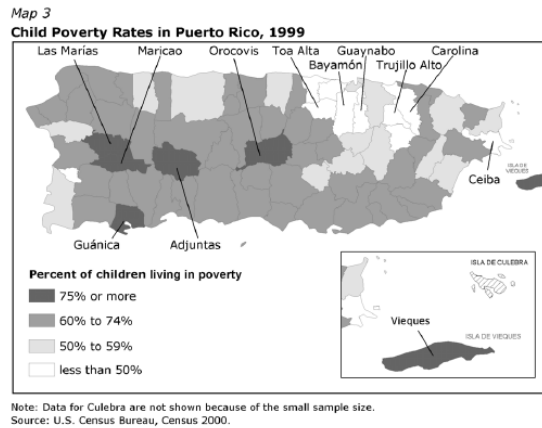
Map 3

Child Poverty Rates in Puerto Rico, 1999

Las Marías
Maricao
Orocovis
Toa Alta
Guaynabo
Carolina
Bayamón
Trujillo Alto
ISLA DE VIEQUES
Ceiba
Guánica
Adjuntas

Percent of children living in poverty

75% or more

60% to 74%

50% to 59%

less than 50%

ISLA DE CULEBRA
Vieques
ISLA DE VIEQUES

Note: Data for Culebra are not shown because of the small sample size.
Source: U.S. Census Bureau, Census 2000.